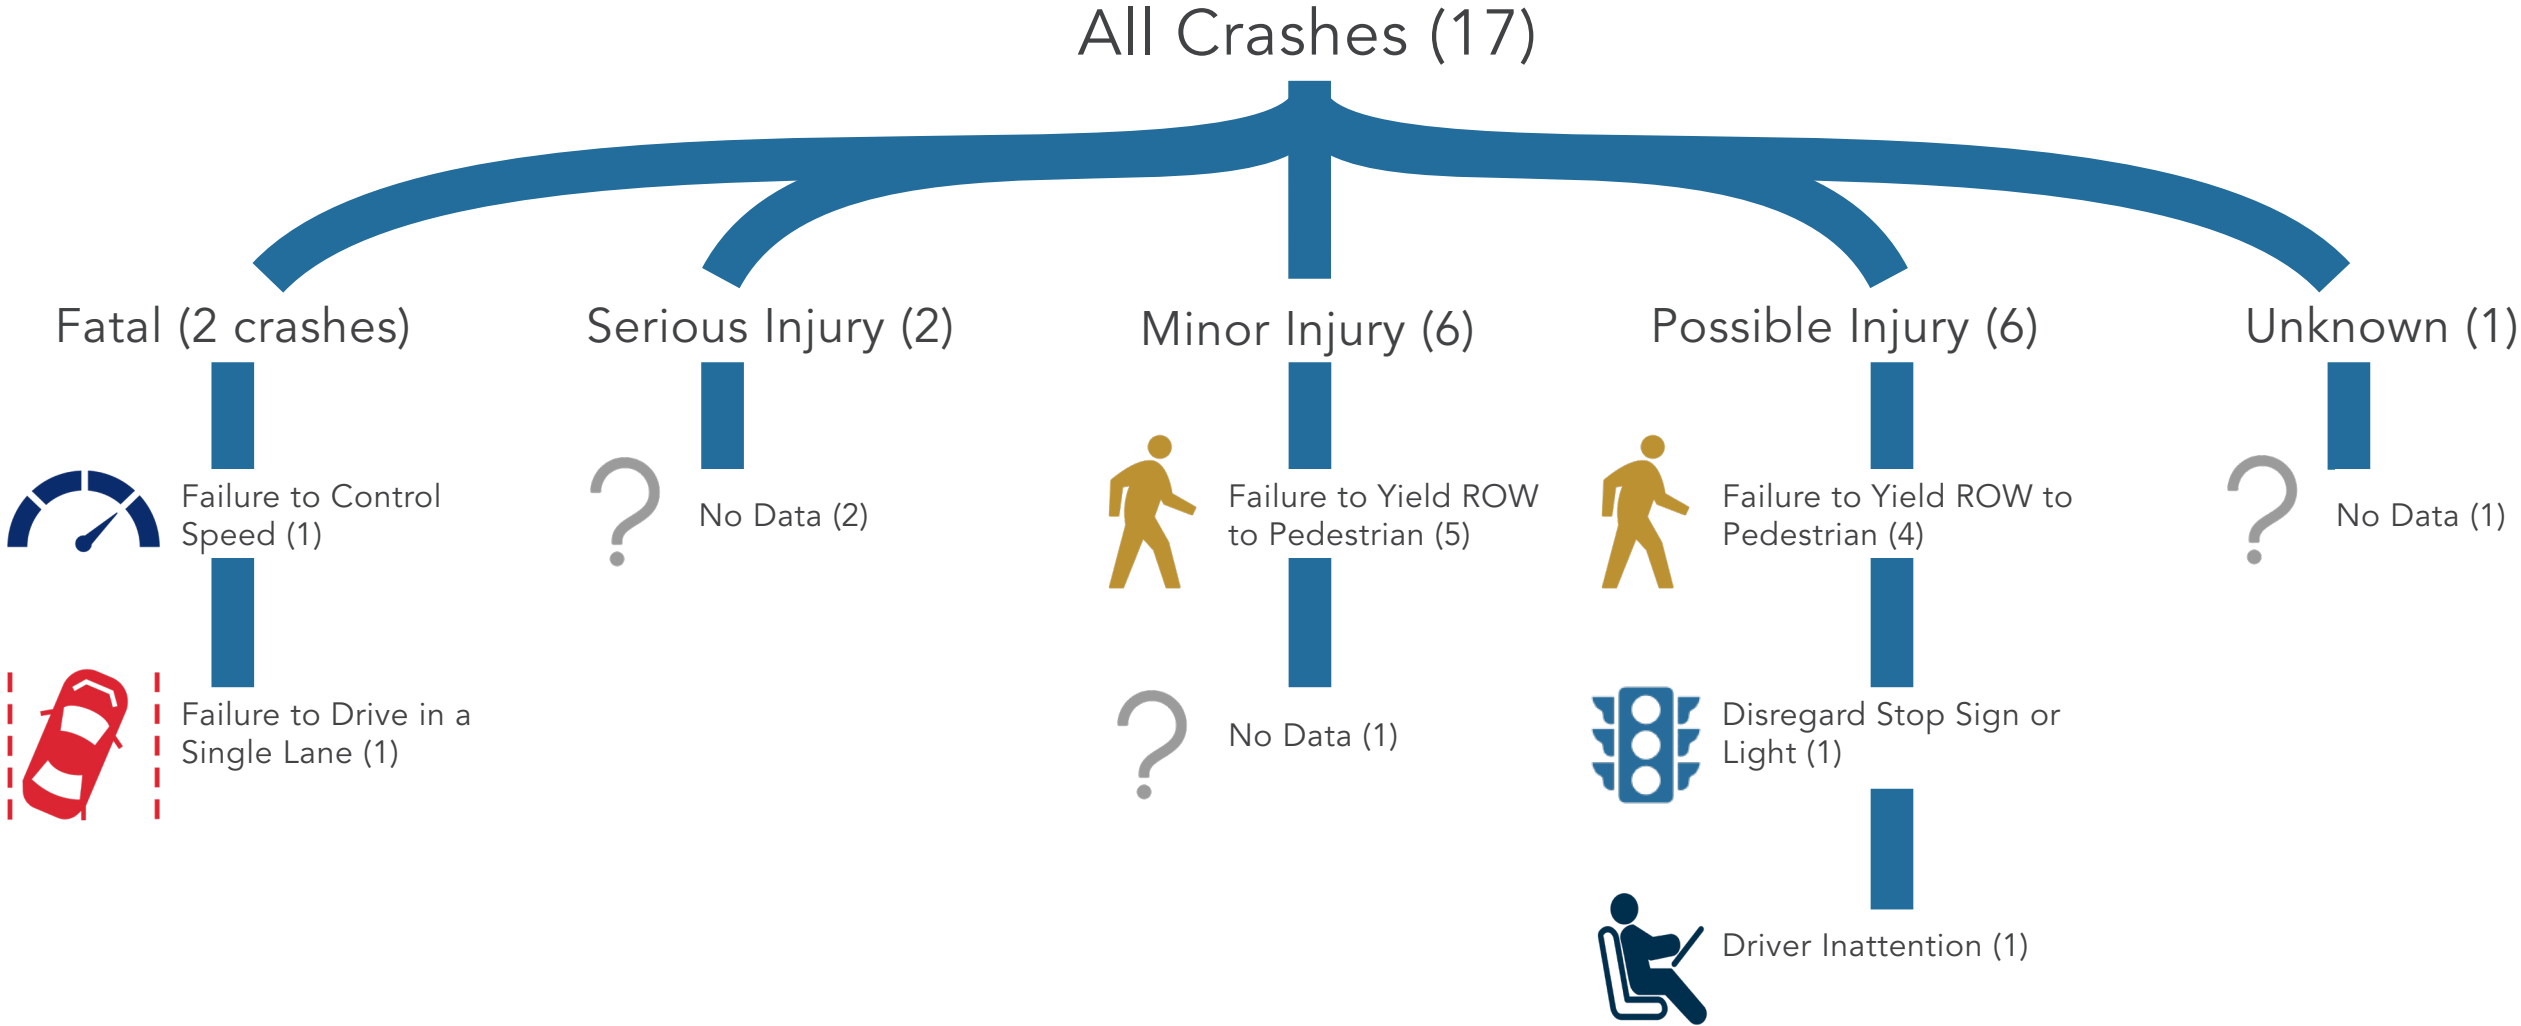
All Crashes (17)

Fatal (2 crashes)

Failure to Control Speed (1)

Failure to Drive in a Single Lane (1)

Serious Injury (2)

No Data (2)

Minor Injury (6)

Failure to Yield ROW to Pedestrian (5)

No Data (1)

Possible Injury (6)

Failure to Yield ROW to Pedestrian (4)

Disregard Stop Sign or Light (1)

Driver Inattention (1)

Unknown (1)

No Data (1)